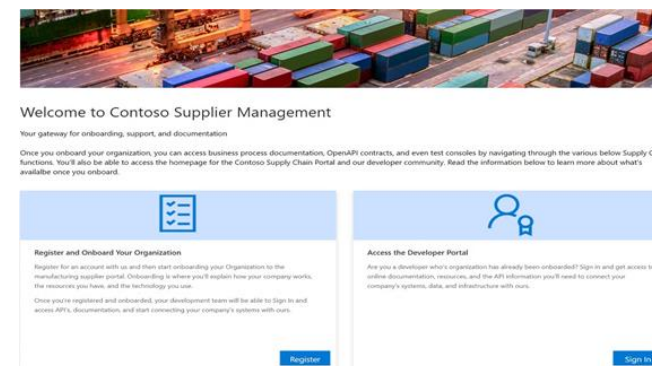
Welcome to Contoso Supplier Management

Your gateway for onboarding, support, and documentation

Once you onboard your organization, you can access business process documentation, OpenAPI contracts, and even test consoles by navigating through the various below Supply C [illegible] functions. You'll also be able to access the homepage for the Contoso Supply Chain Portal and our developer community. Read the information below to learn more about what's availalbe once you onboard.

Register and Onboard Your Organization

Register for an account with us and then start onboarding your Organization to the manufacturing supplier portal. Onboarding is where you'll explain how your company works, the resources you have, and the technology you use.

Once you're registered and onboarded, your development team will be able to Sign to and access API's, documentation, and start connecting your company's systems with ours.

Register

Access the Developer Portal

Are you a developer who's organization has already been onboarded? Sign in and get access t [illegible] online documentation, resources, and the API information you'll need to connect your company's systems, data, and infrastructure with ours.

Sign In